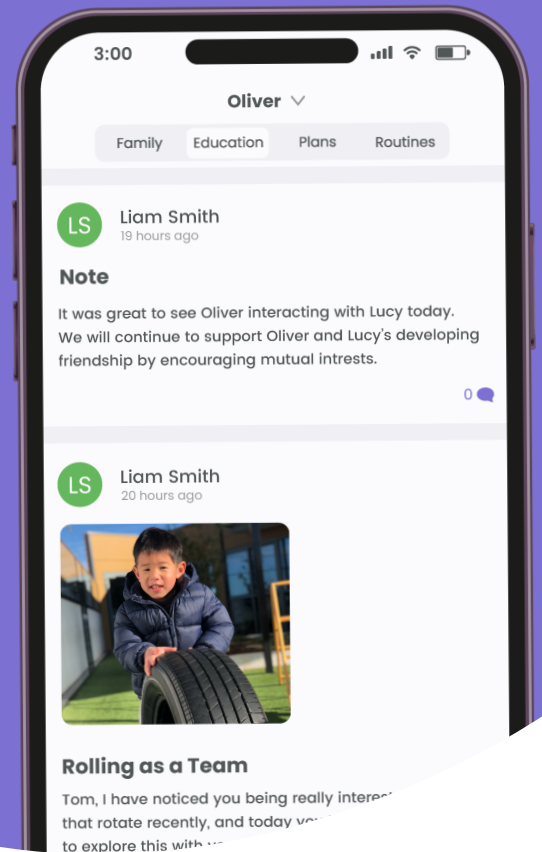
3:00

Oliver

Family Education Plans Routines

LS Liam Smith
19 hours ago

Note

It was great to see Oliver interacting with Lucy today. We will continue to support Oliver and Lucy's developing friendship by encouraging mutual intrests.

0

LS Liam Smith
20 hours ago

Rolling as a Team

Tom, I have noticed you being really interes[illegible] that rotate recently, and today yo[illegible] to explore this with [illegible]